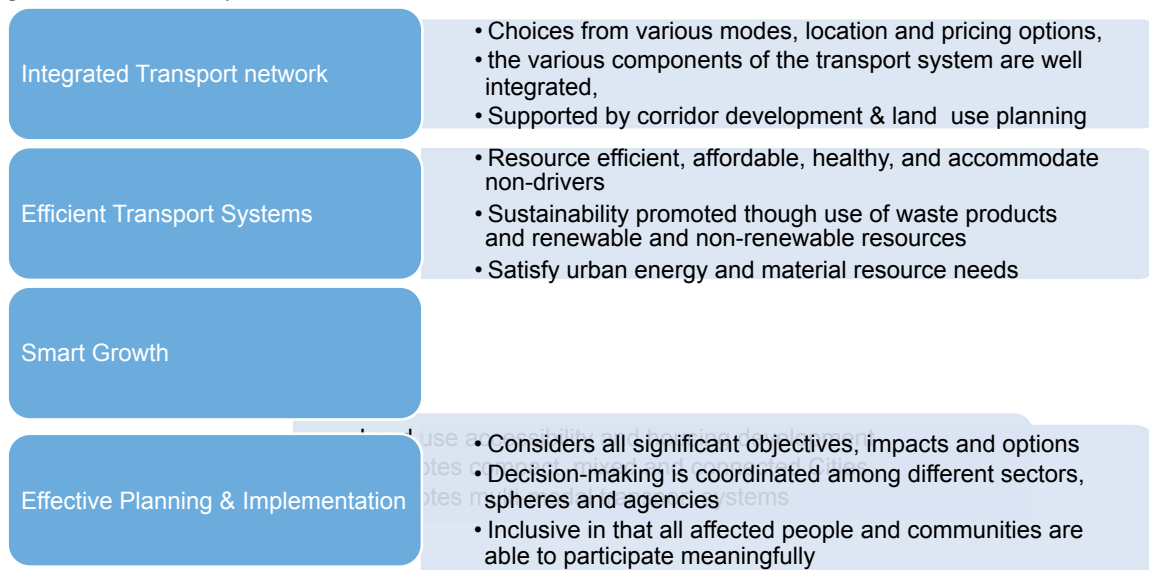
Integrated Transport network

• Choices from various modes, location and pricing options,
• the various components of the transport system are well integrated,
• Supported by corridor development & land use planning

Efficient Transport Systems

• Resource efficient, affordable, healthy, and accommodate non-drivers
• Sustainability promoted though use of waste products and renewable and non-renewable resources
• Satisfy urban energy and material resource needs

Smart Growth

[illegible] use accessibility and housing development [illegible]
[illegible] otes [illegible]
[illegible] otes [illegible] systems

Effective Planning & Implementation

• Considers all significant objectives, impacts and options
• Decision-making is coordinated among different sectors, spheres and agencies
• Inclusive in that all affected people and communities are able to participate meaningfully